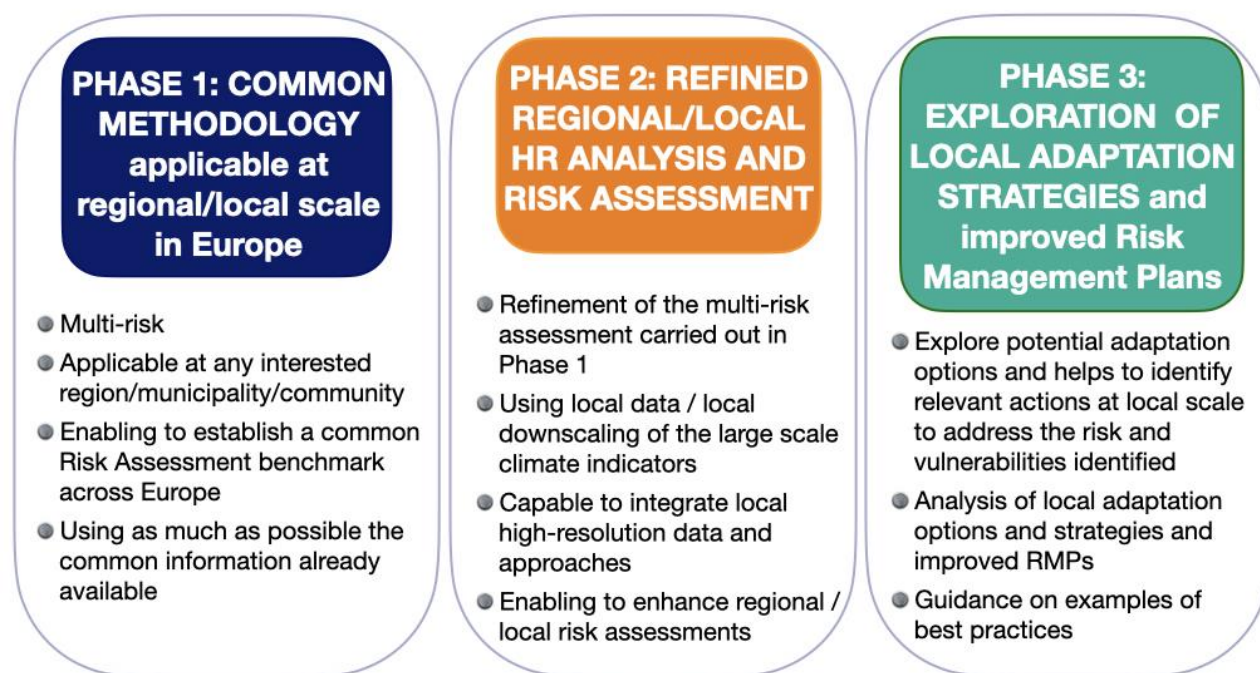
PHASE 1: COMMON METHODOLOGY applicable at regional/local scale in Europe

- Multi-risk
- Applicable at any interested region/municipality/community
- Enabling to establish a common Risk Assessment benchmark across Europe
- Using as much as possible the common information already available

PHASE 2: REFINED REGIONAL/LOCAL HR ANALYSIS AND RISK ASSESSMENT

- Refinement of the multi-risk assessment carried out in Phase 1
- Using local data / local downscaling of the large scale climate indicators
- Capable to integrate local high-resolution data and approaches
- Enabling to enhance regional / local risk assessments

PHASE 3: EXPLORATION OF LOCAL ADAPTATION STRATEGIES and improved Risk Management Plans

- Explore potential adaptation options and helps to identify relevant actions at local scale to address the risk and vulnerabilities identified
- Analysis of local adaptation options and strategies and improved RMPs
- Guidance on examples of best practices